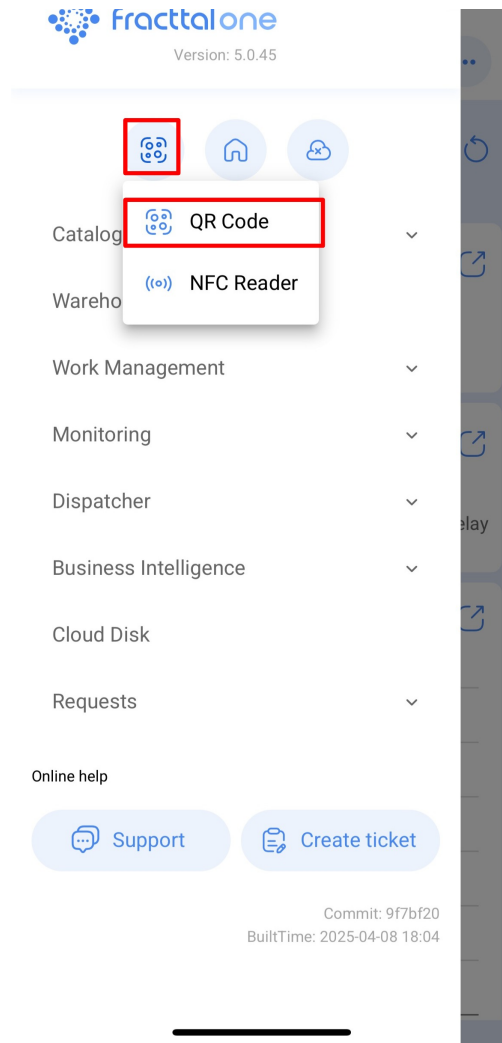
Fracttal one
Version: 5.0.45

QR Code
NFC Reader

Catalog
Wareho

Work Management
Monitoring
Dispatcher
Business Intelligence
Cloud Disk
Requests

elay

Online help

Support
Create ticket

Commit: 9f7bf20
BuiltTime: 2025-04-08 18:04